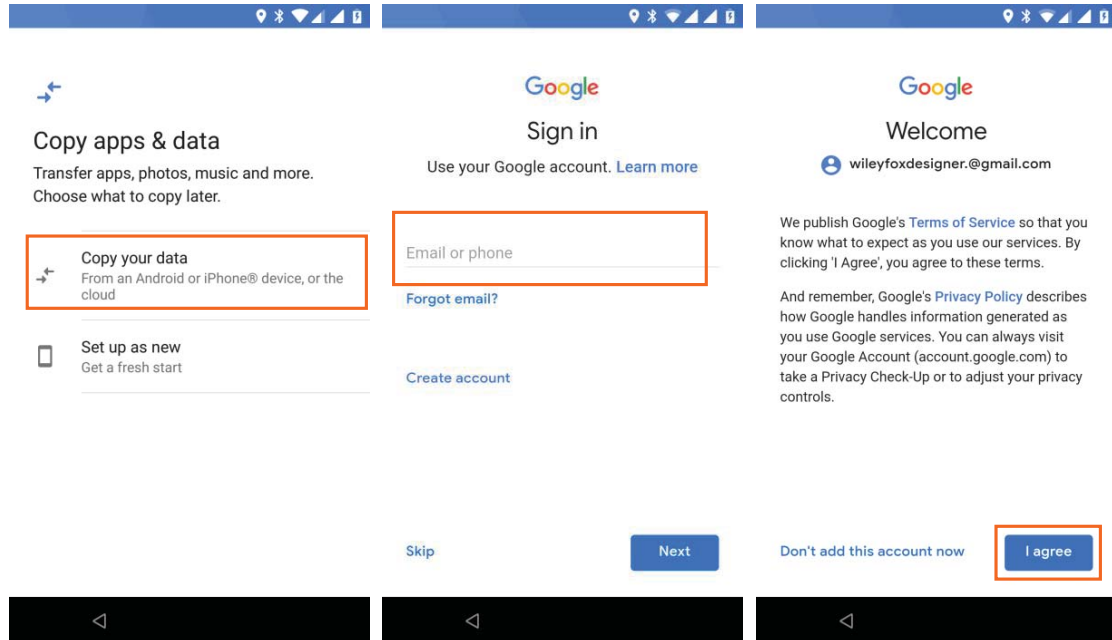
Copy apps & data

Transfer apps, photos, music and more. Choose what to copy later.

Copy your data
From an Android or iPhone® device, or the cloud

Set up as new
Get a fresh start

Google

Sign in

Use your Google account. Learn more

Email or phone

Forgot email?

Create account

Skip

Next

Google

Welcome

wileyfoxdesigner.@gmail.com

We publish Google's Terms of Service so that you know what to expect as you use our services. By clicking 'I Agree', you agree to these terms.

And remember, Google's Privacy Policy describes how Google handles information generated as you use Google services. You can always visit your Google Account (account.google.com) to take a Privacy Check-Up or to adjust your privacy controls.

Don't add this account now

I agree